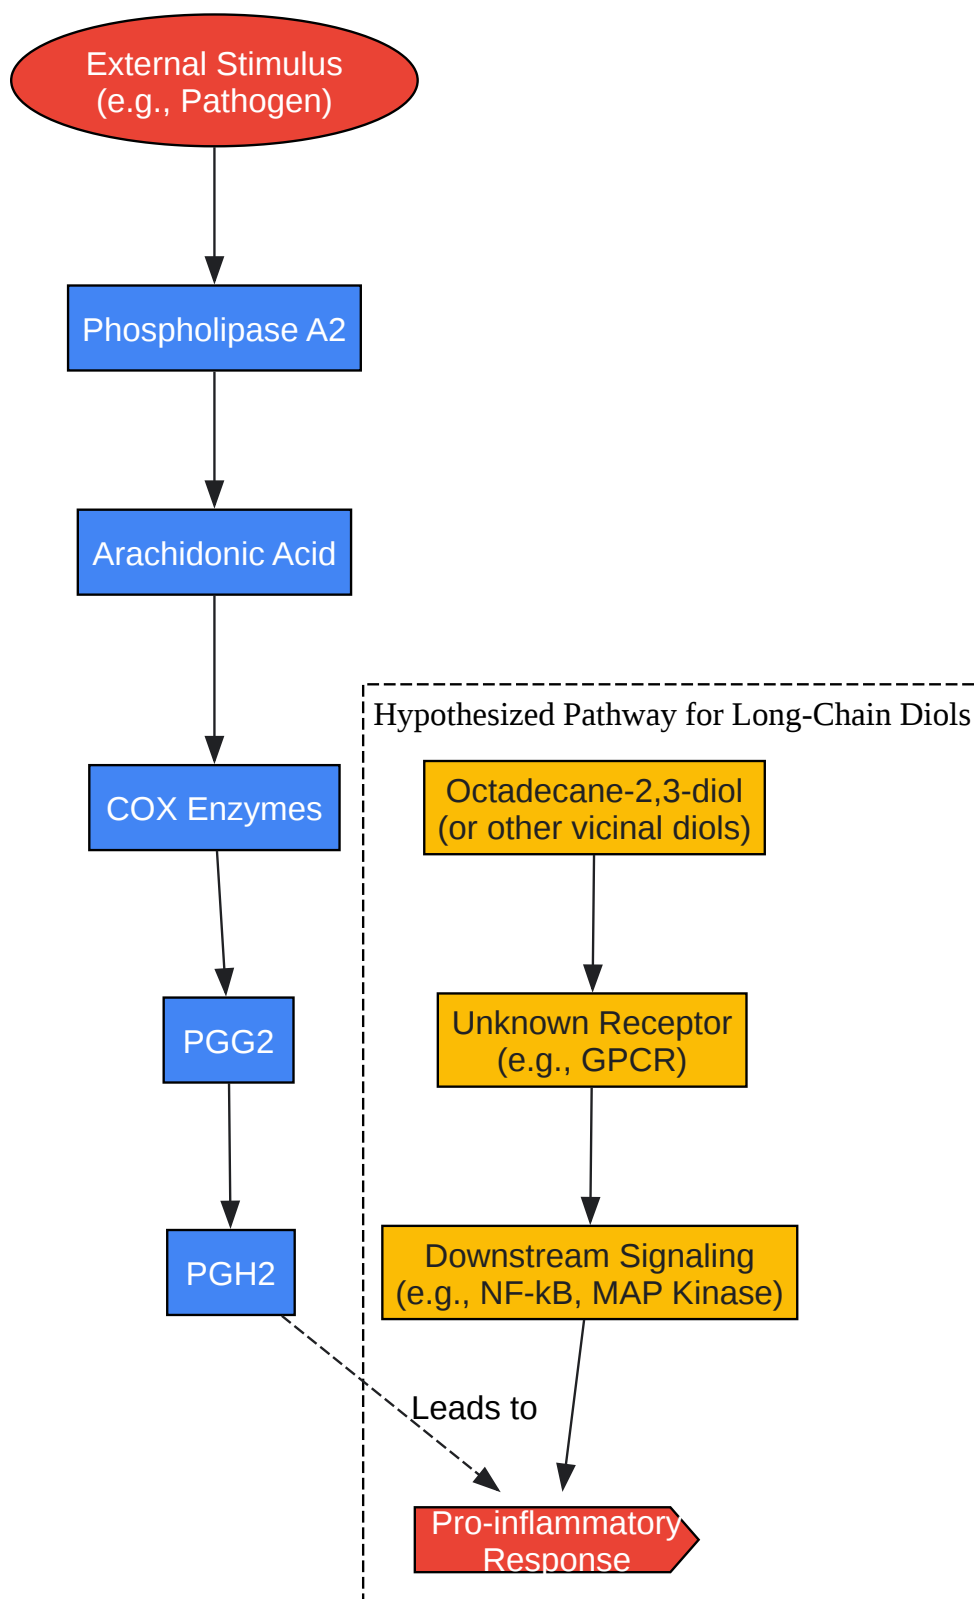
External Stimulus
(e.g., Pathogen)

Phospholipase A2

Arachidonic Acid

COX Enzymes

PGG2

PGH2

Hypothesized Pathway for Long-Chain Diols

Octadecane-2,3-diol
(or other vicinal diols)

Unknown Receptor
(e.g., GPCR)

Downstream Signaling
(e.g., NF-kB, MAP Kinase)

Leads to

Pro-inflammatory
Response